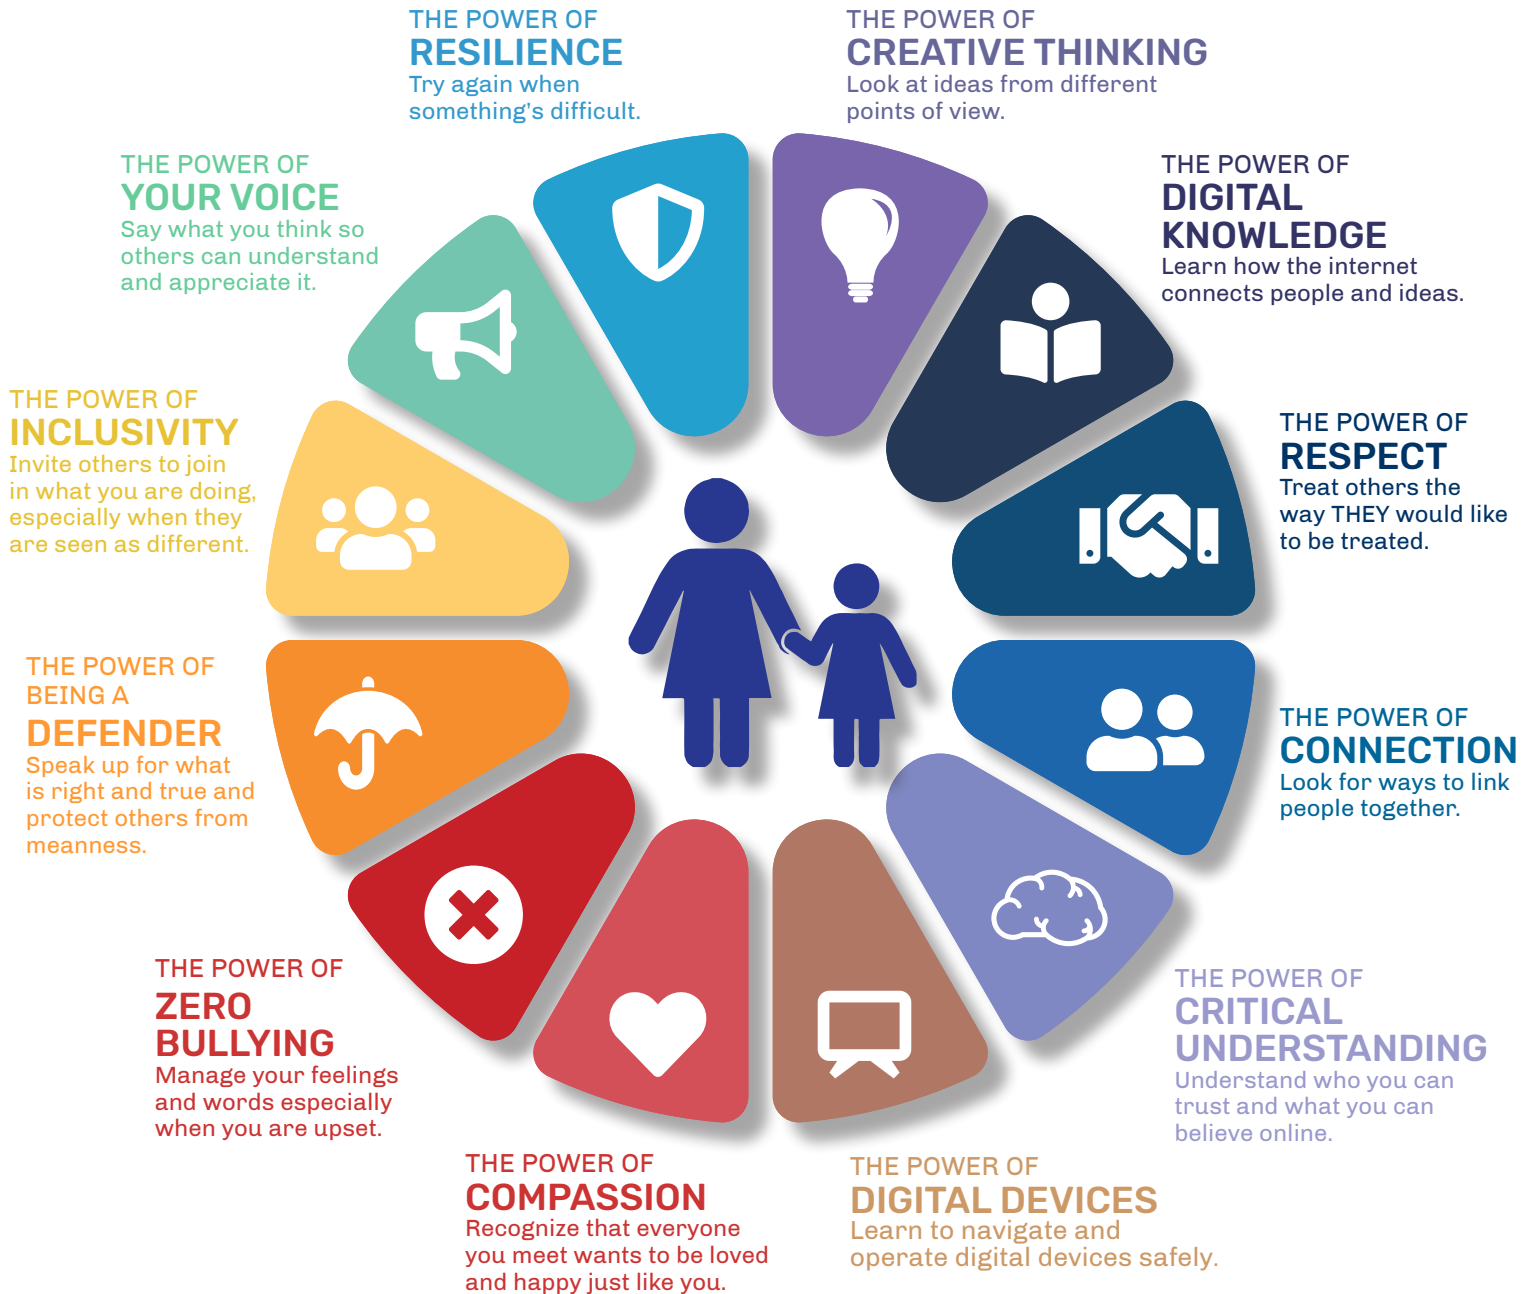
THE POWER OF
RESILIENCE
Try again when something's difficult.

THE POWER OF
CREATIVE THINKING
Look at ideas from different points of view.

THE POWER OF
YOUR VOICE
Say what you think so others can understand and appreciate it.

THE POWER OF
DIGITAL KNOWLEDGE
Learn how the internet connects people and ideas.

THE POWER OF
INCLUSIVITY
Invite others to join in what you are doing, especially when they are seen as different.

THE POWER OF
RESPECT
Treat others the way THEY would like to be treated.

THE POWER OF BEING A
DEFENDER
Speak up for what is right and true and protect others from meanness.

THE POWER OF
CONNECTION
Look for ways to link people together.

THE POWER OF
ZERO BULLYING
Manage your feelings and words especially when you are upset.

THE POWER OF
CRITICAL UNDERSTANDING
Understand who you can trust and what you can believe online.

THE POWER OF
COMPASSION
Recognize that everyone you meet wants to be loved and happy just like you.

THE POWER OF
DIGITAL DEVICES
Learn to navigate and operate digital devices safely.